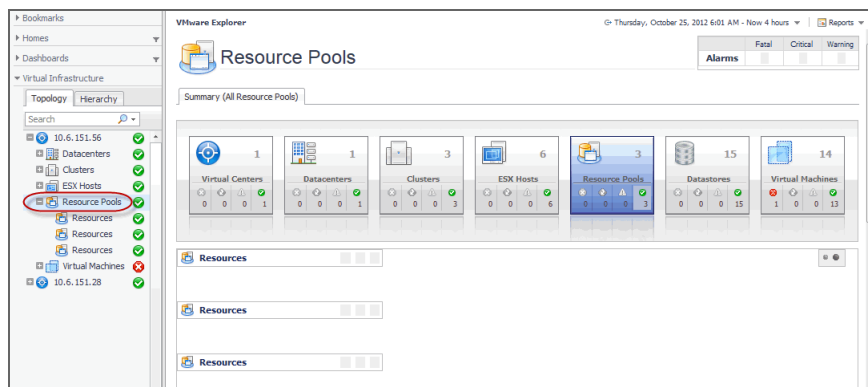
Bookmarks
Homes
Dashboards
Virtual Infrastructure
Topology Hierarchy
Search
10.6.151.56
Datacenters
Clusters
ESX Hosts
Resource Pools
Resources
Resources
Resources
Virtual Machines
10.6.151.28

VMware Explorer
Thursday, October 25, 2012 6:01 AM - Now 4 hours
Reports

Resource Pools

| | Fatal | Critical | Warning |
|---|---|---|---|
| Alarms | | | |

Summary (All Resource Pools)

Virtual Centers 1
0 0 0 1

Datacenters 1
0 0 0 1

Clusters 3
0 0 0 3

ESX Hosts 6
0 0 0 6

Resource Pools 3
0 0 0 3

Datastores 15
0 0 0 15

Virtual Machines 14
1 0 0 13

Resources

Resources

Resources